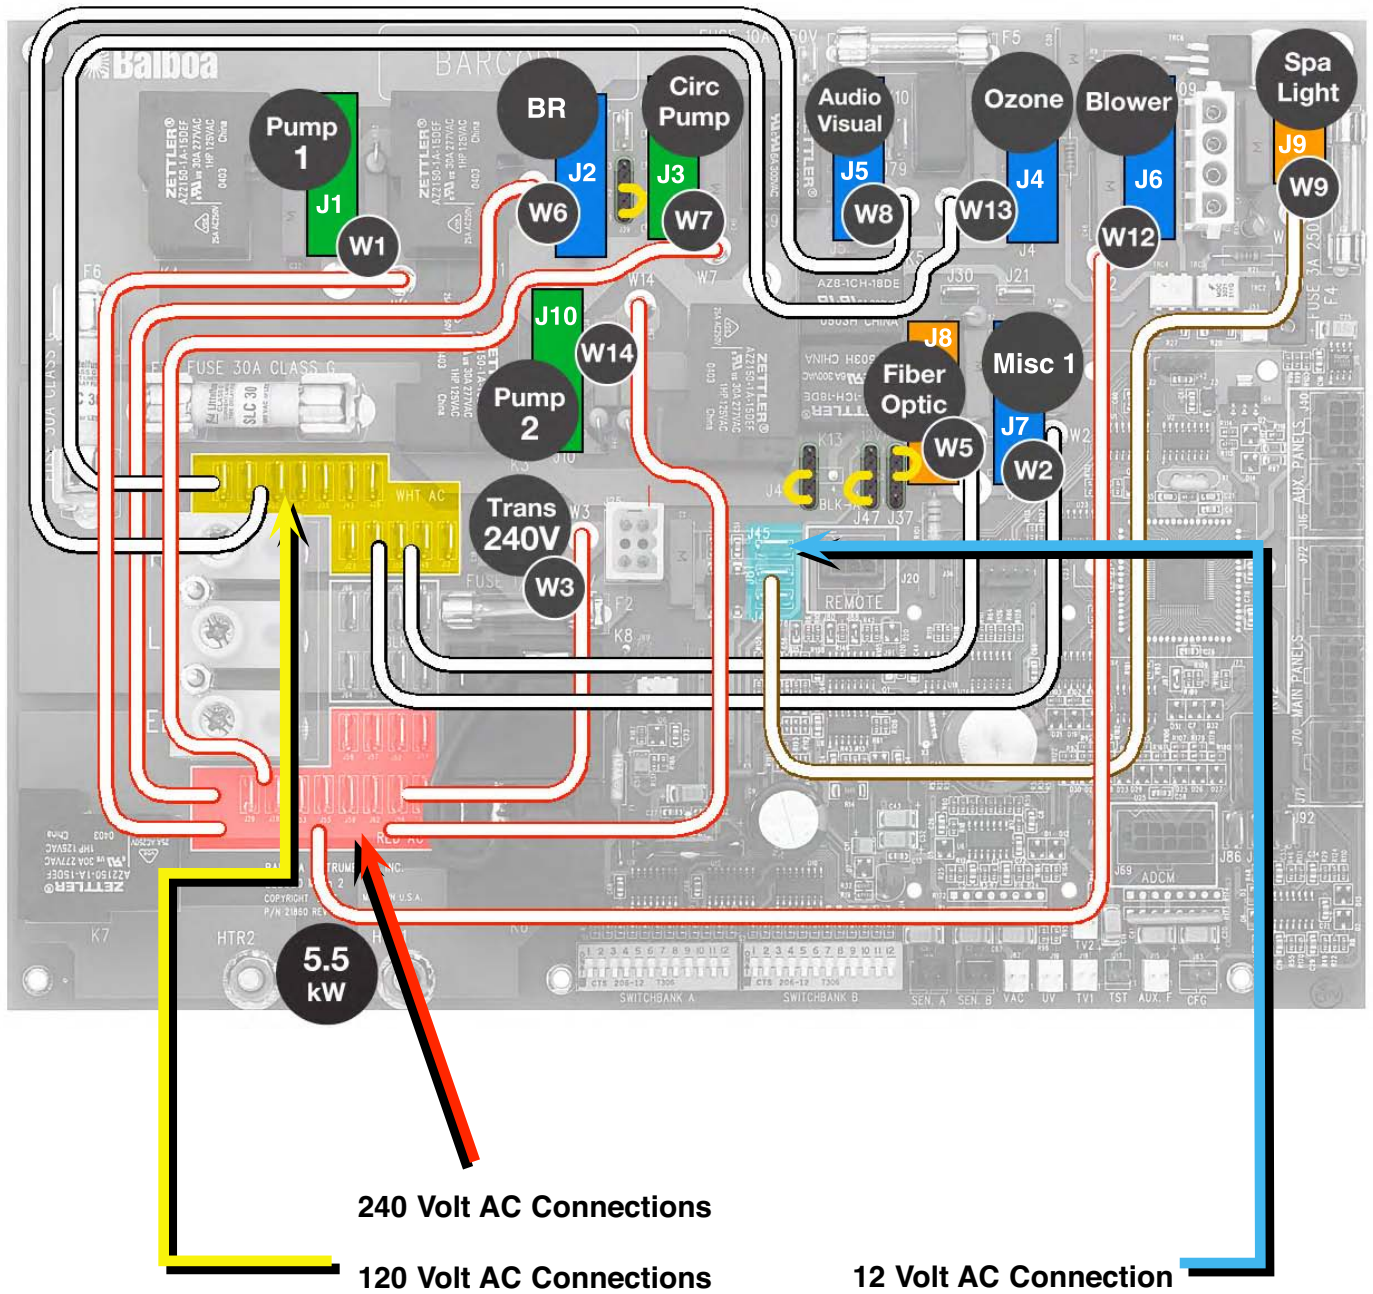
Balboa
BARCO
Pump 1
J1
W1
BR
J2
W6
Circ Pump
J3
W7
Audio Visual
J5
W8
Ozone
J4
W13
Blower
J6
W12
Spa Light
J9
W9
J10
W14
Pump 2
FUSE 30A CLASS G
Fiber Optic
J8
W5
Misc 1
J7
W2
Trans 240V
W3
WHT AC
REMOTE
5.5 kW
HTR2
K7
SWITCHBANK A
SWITCHBANK B
240 Volt AC Connections
120 Volt AC Connections
12 Volt AC Connection